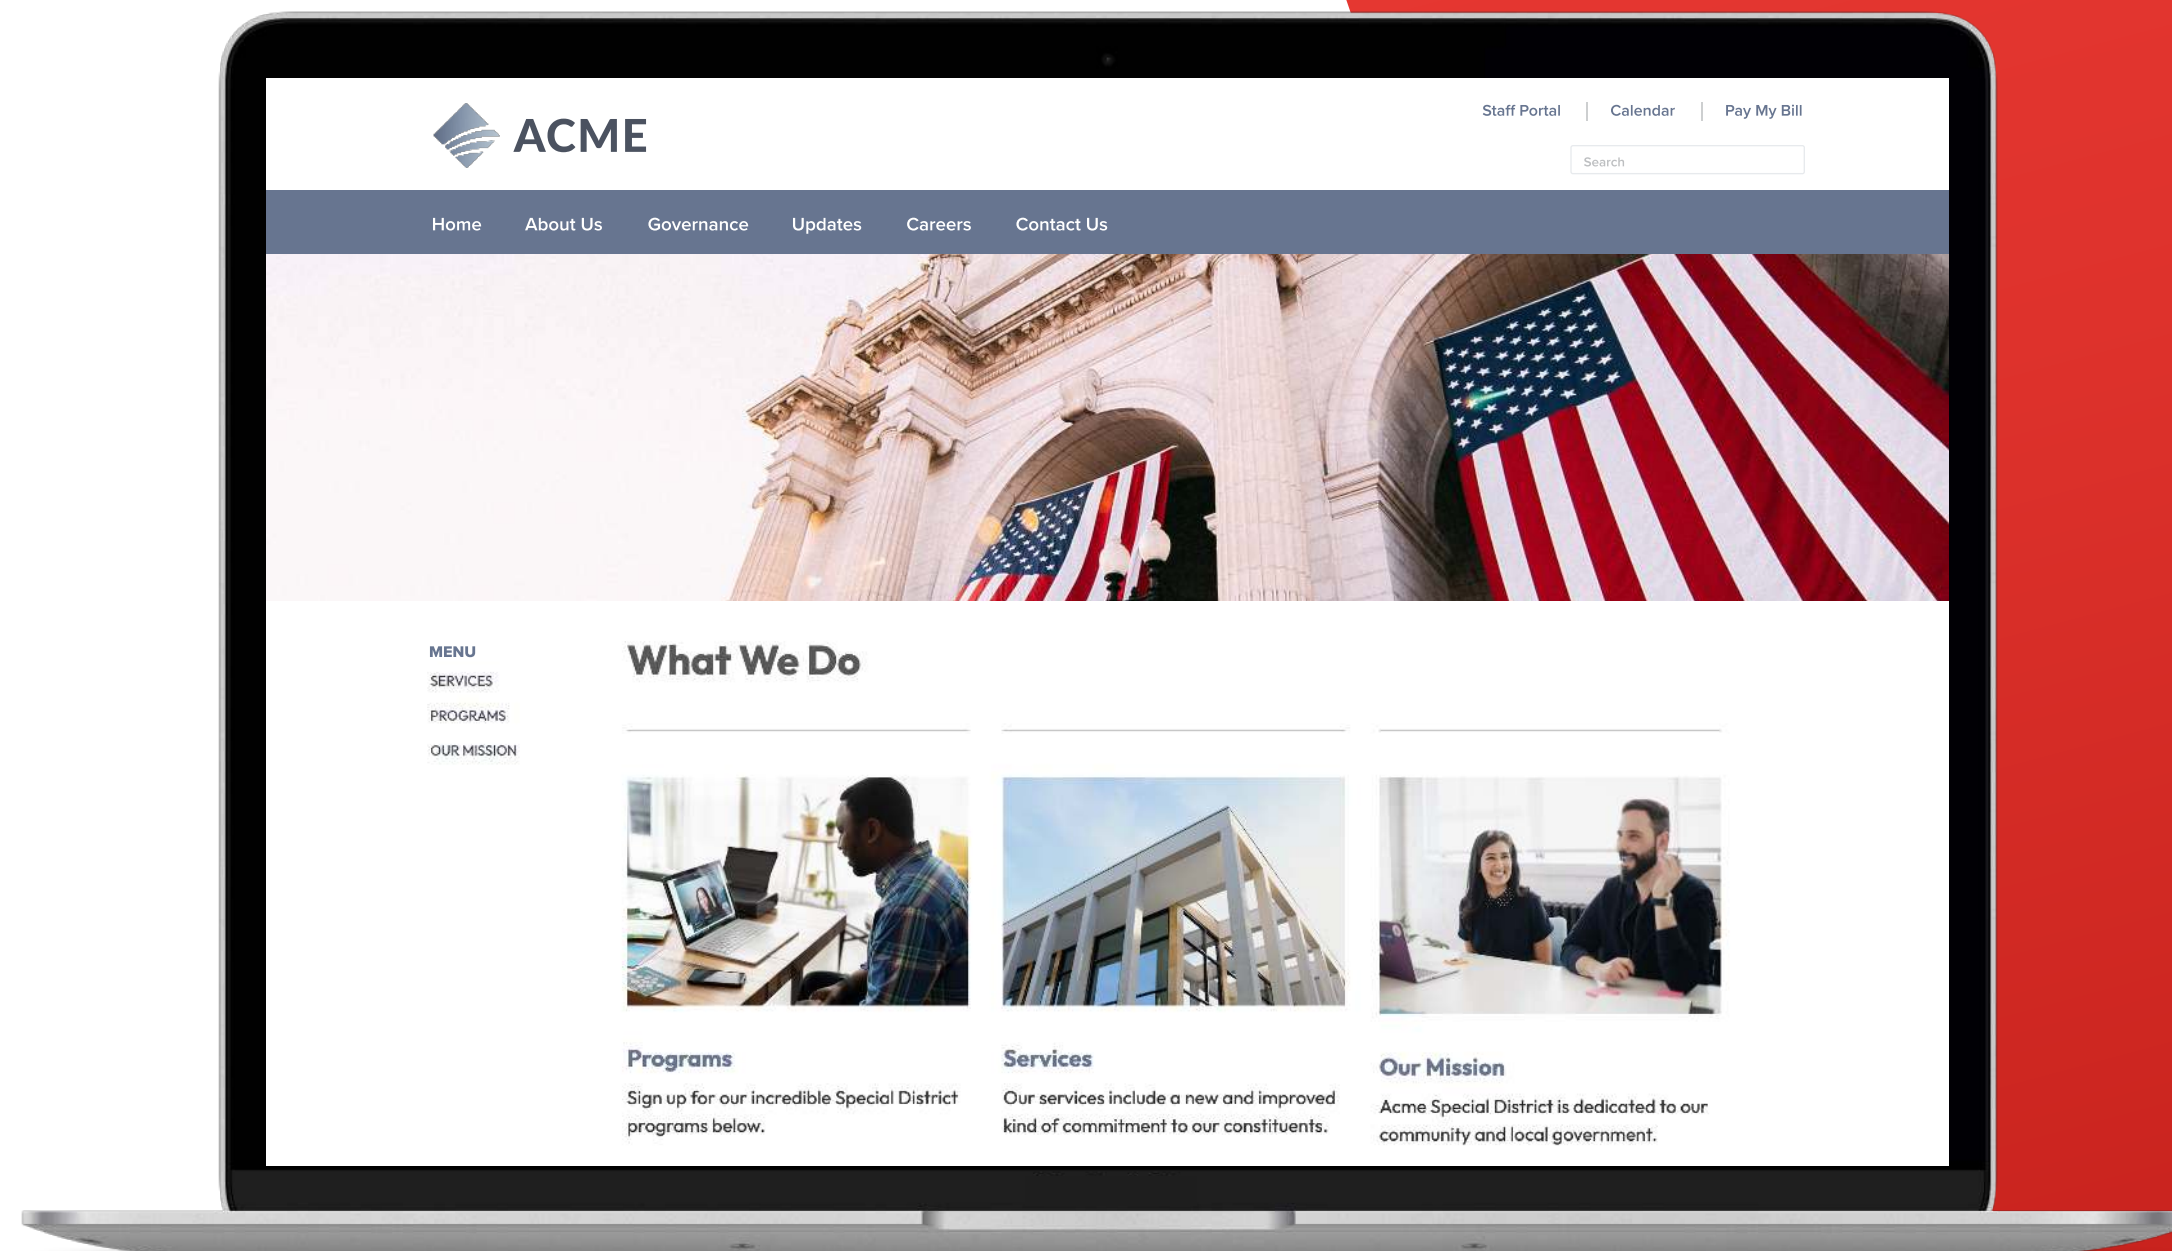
ACME

Staff Portal | Calendar | Pay My Bill

Search

Home About Us Governance Updates Careers Contact Us

MENU
SERVICES
PROGRAMS
OUR MISSION

What We Do

Programs
Sign up for our incredible Special District programs below.

Services
Our services include a new and improved kind of commitment to our constituents.

Our Mission
Acme Special District is dedicated to our community and local government.